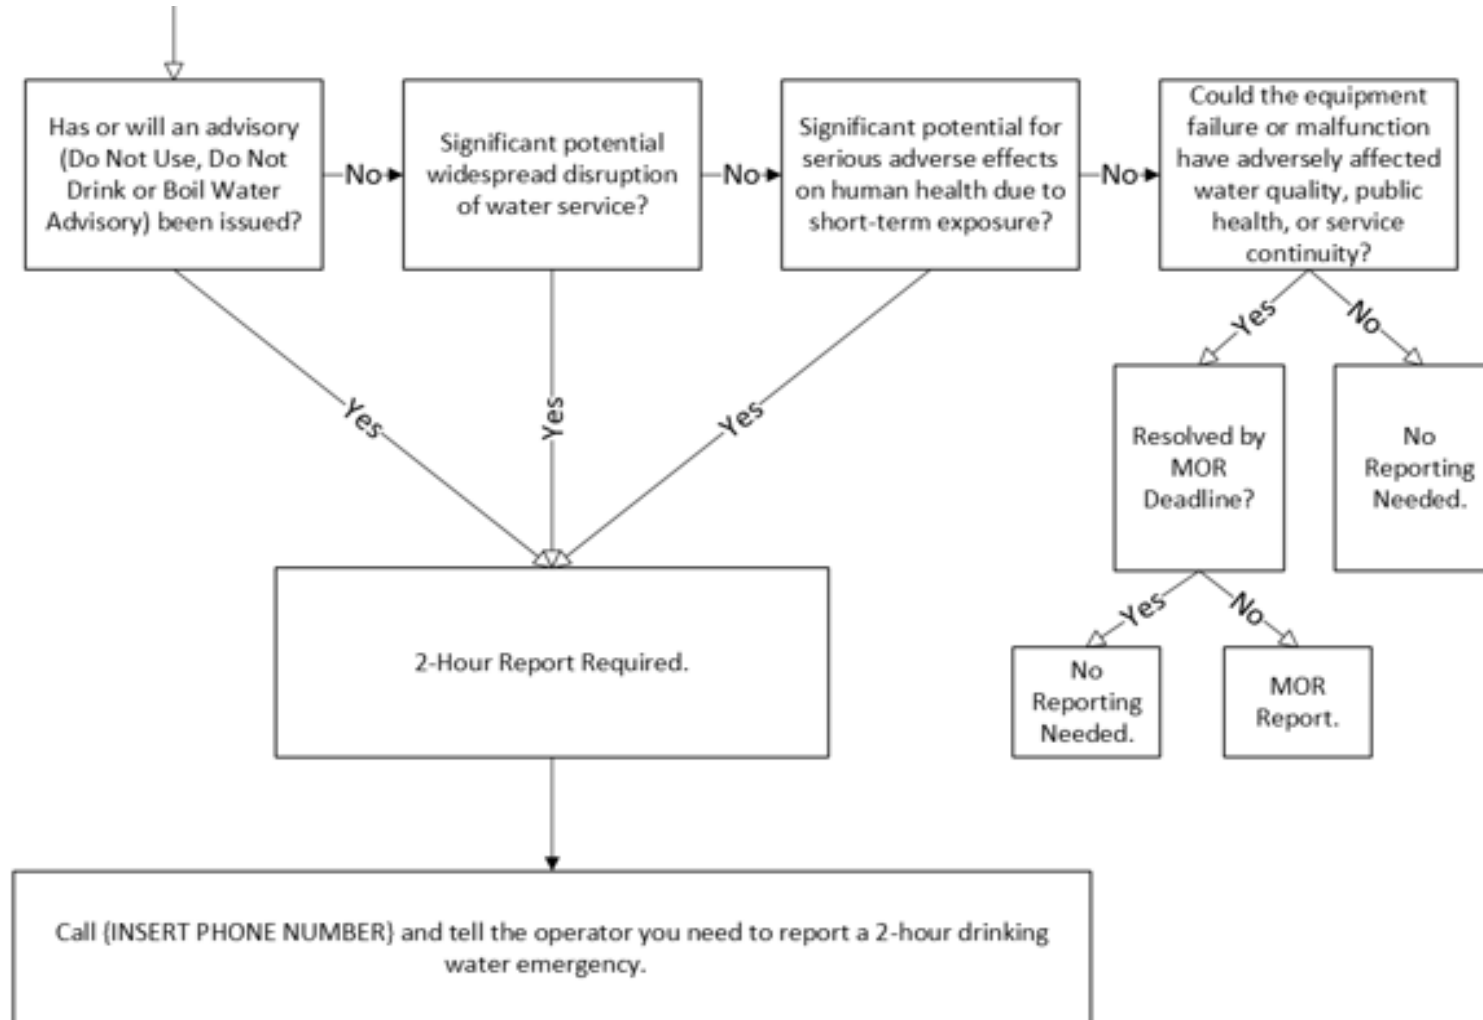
Has or will an advisory (Do Not Use, Do Not Drink or Boil Water Advisory) been issued?

No

Significant potential widespread disruption of water service?

No

Significant potential for serious adverse effects on human health due to short-term exposure?

No

Could the equipment failure or malfunction have adversely affected water quality, public health, or service continuity?

Yes

No

Resolved by MOR Deadline?

No Reporting Needed.

Yes

Yes

Yes

Yes

No

No Reporting Needed.

MOR Report.

2-Hour Report Required.

Call (INSERT PHONE NUMBER) and tell the operator you need to report a 2-hour drinking water emergency.